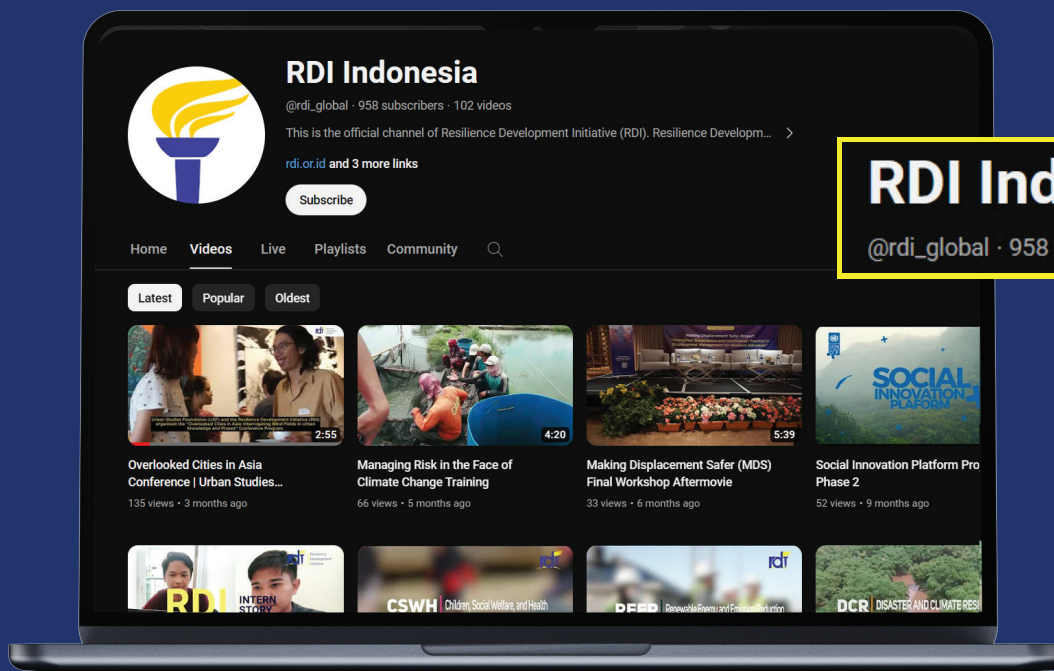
RDI Indonesia

@rdi_global · 958 subscribers · 102 videos

This is the official channel of Resilience Development Initiative (RDI). Resilience Developm...

rdi.or.id and 3 more links

Subscribe

RDI Ind
@rdi_global · 958

Home Videos Live Playlists Community

Latest Popular Oldest

2:55
Overlooked Cities in Asia Conference | Urban Studies...
135 views • 3 months ago

4:20
Managing Risk in the Face of Climate Change Training
66 views • 5 months ago

5:39
Making Displacement Safer (MDS) Final Workshop Aftermovie
33 views • 6 months ago

SOCIAL INNOVATION PLAFORM
Social Innovation Platform Pro Phase 2
52 views • 9 months ago

RDI INTERN STORY
CSWH Children, Social Welfare, and Health
REEP Renewable Energy and Emission Reduction
DCR DISASTER AND CLIMATE RESI